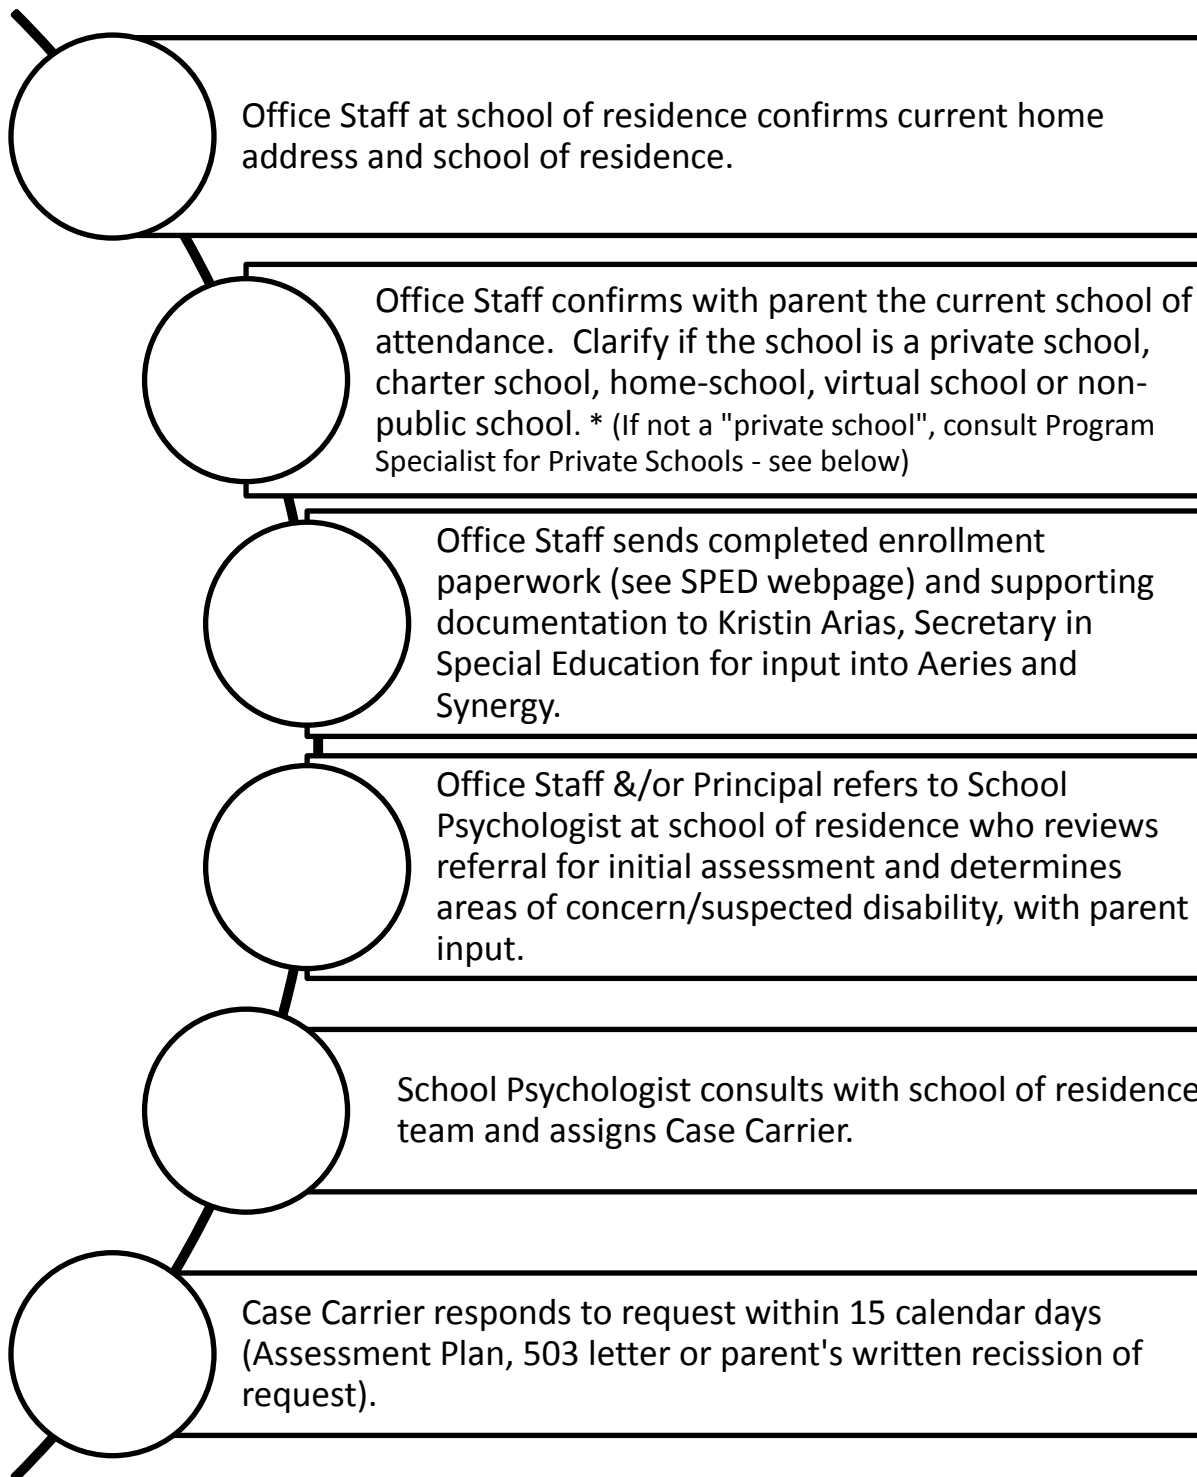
Office Staff at school of residence confirms current home address and school of residence.

Office Staff confirms with parent the current school of attendance. Clarify if the school is a private school, charter school, home-school, virtual school or non-public school. * (If not a "private school", consult Program Specialist for Private Schools - see below)

Office Staff sends completed enrollment paperwork (see SPED webpage) and supporting documentation to Kristin Arias, Secretary in Special Education for input into Aeries and Synergy.

Office Staff &/or Principal refers to School Psychologist at school of residence who reviews referral for initial assessment and determines areas of concern/suspected disability, with parent input.

School Psychologist consults with school of residence team and assigns Case Carrier.

Case Carrier responds to request within 15 calendar days (Assessment Plan, 503 letter or parent's written recission of request).